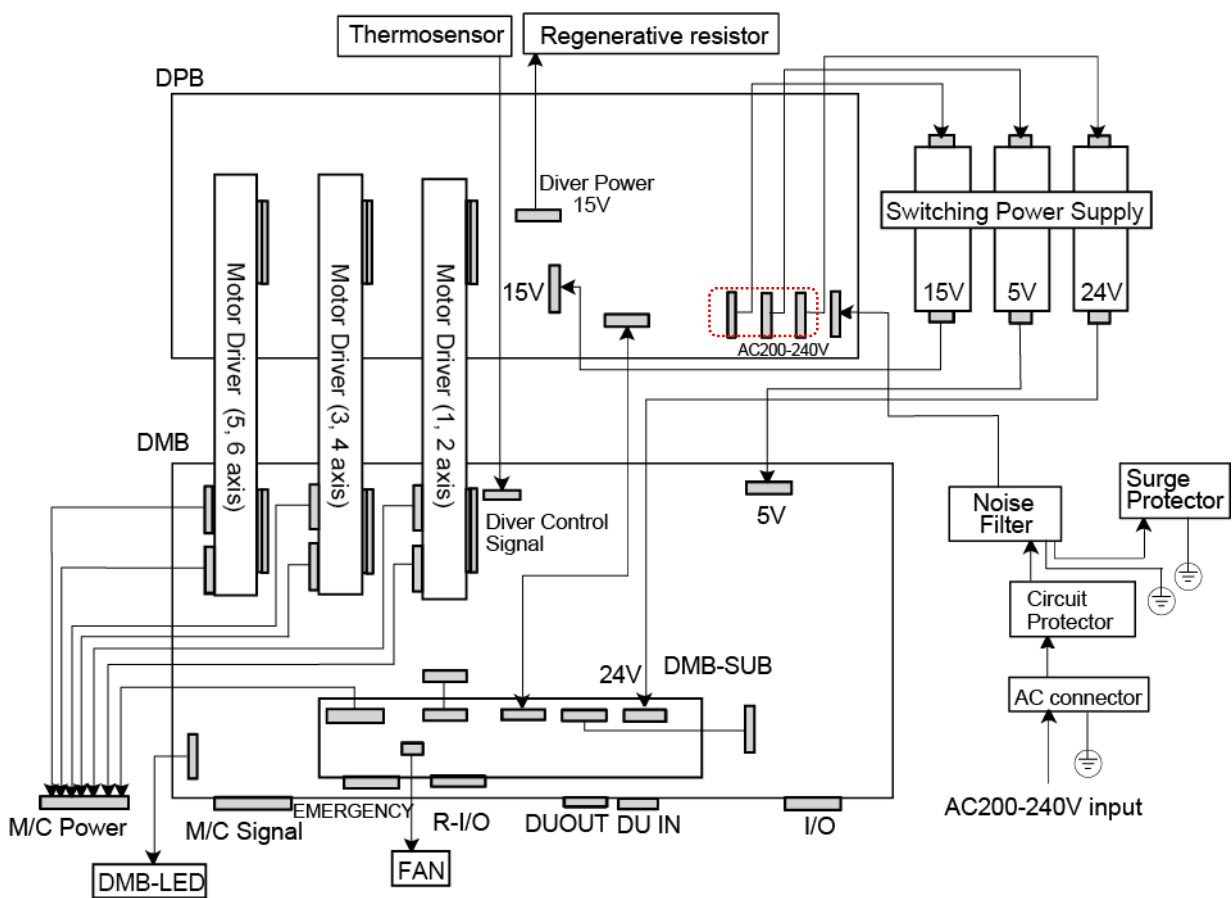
Thermosensor

Regenerative resistor

DPB

Diver Power 15V

Switching Power Supply

15V

5V

24V

15V

AC200-240V

Motor Driver (5, 6 axis)

Motor Driver (3, 4 axis)

Motor Driver (1, 2 axis)

DMB

Diver Control Signal

5V

Noise Filter

Surge Protector

Circuit Protector

AC connector

24V

DMB-SUB

M/C Power

M/C Signal

EMERGENCY

R-I/O

DUOUT

DU IN

I/O

AC200-240V input

FAN

DMB-LED